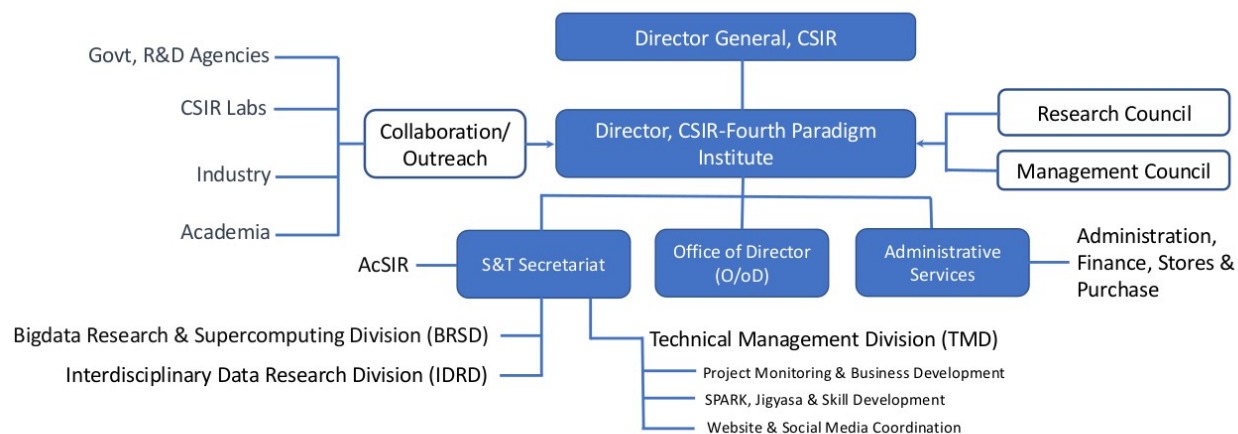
Director General, CSIR

Govt, R&D Agencies

CSIR Labs

Industry

Academia

Collaboration/ Outreach

Director, CSIR-Fourth Paradigm Institute

Research Council

Management Council

AcSIR

S&T Secretariat

Office of Director (O/oD)

Administrative Services

Administration, Finance, Stores & Purchase

Bigdata Research & Supercomputing Division (BRSD)

Interdisciplinary Data Research Division (IDRD)

Technical Management Division (TMD)

Project Monitoring & Business Development

SPARK, Jigyasa & Skill Development

Website & Social Media Coordination